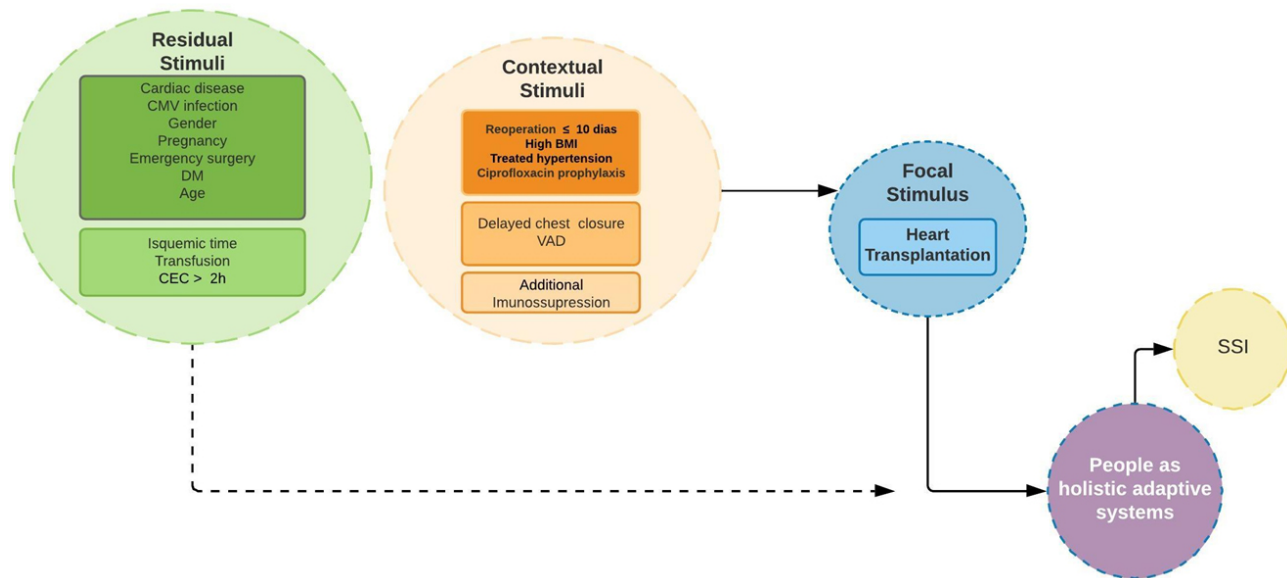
Residual Stimuli

Cardiac disease
CMV infection
Gender
Pregnancy
Emergency surgery
DM
Age

Isquemic time
Transfusion
CEC > 2h

Contextual Stimuli

Reoperation $\leq$ 10 dias
High BMI
Treated hypertension
Ciprofloxacin prophylaxis

Delayed chest closure
VAD

Additional
Imunossupression

Focal Stimulus

Heart Transplantation

SSI

People as holistic adaptive systems